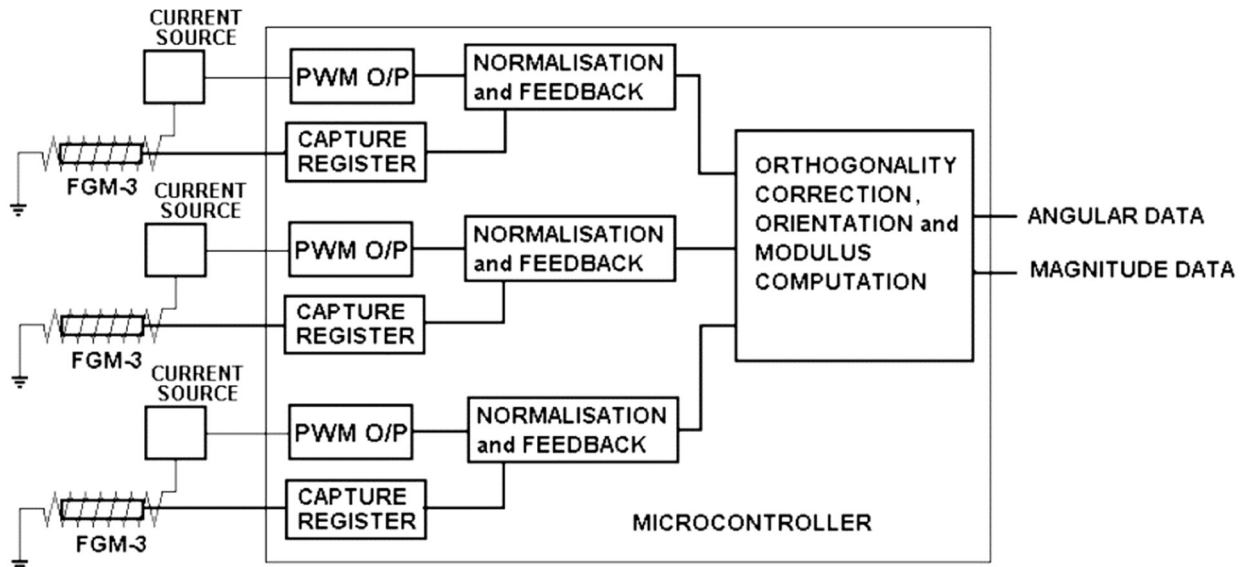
CURRENT SOURCE

PWM O/P

NORMALISATION and FEEDBACK

CAPTURE REGISTER

FGM-3

CURRENT SOURCE

PWM O/P

NORMALISATION and FEEDBACK

CAPTURE REGISTER

FGM-3

CURRENT SOURCE

PWM O/P

NORMALISATION and FEEDBACK

CAPTURE REGISTER

FGM-3

ORTHOGONALITY CORRECTION, ORIENTATION and MODULUS COMPUTATION

ANGULAR DATA

MAGNITUDE DATA

MICROCONTROLLER